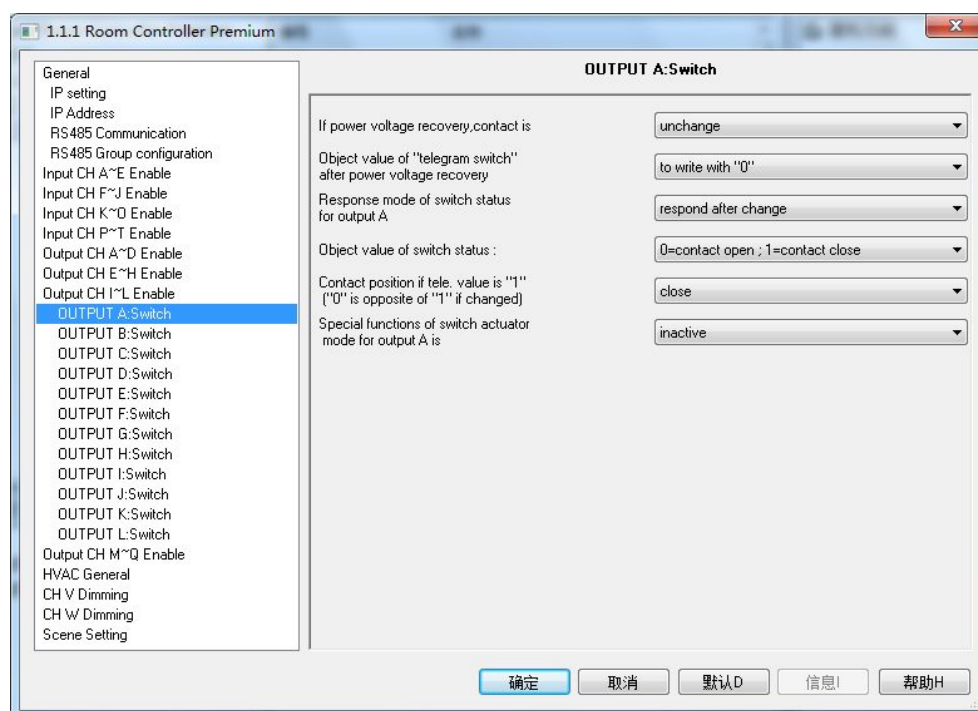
1.1.1 Room Controller Premium

General
IP setting
IP Address
RS485 Communication
RS485 Group configuration
Input CH A~E Enable
Input CH F~J Enable
Input CH K~O Enable
Input CH P~T Enable
Output CH A~D Enable
Output CH E~H Enable
Output CH I~L Enable
OUTPUT A:Switch
OUTPUT B:Switch
OUTPUT C:Switch
OUTPUT D:Switch
OUTPUT E:Switch
OUTPUT F:Switch
OUTPUT G:Switch
OUTPUT H:Switch
OUTPUT I:Switch
OUTPUT J:Switch
OUTPUT K:Switch
OUTPUT L:Switch
Output CH M~Q Enable
HVAC General
CH V Dimming
CH W Dimming
Scene Setting

OUTPUT A:Switch

| | |
|---|---|
| If power voltage recovery,contact is | unchange |
| Object value of "telegram switch" after power voltage recovery | to write with "0" |
| Response mode of switch status for output A | respond after change |
| Object value of switch status : | 0=contact open ; 1=contact close |
| Contact position if tele. value is "1" ("0" is opposite of "1" if changed) | close |
| Special functions of switch actuator mode for output A is | inactive |

确定 取消 默认D 信息I 帮助H